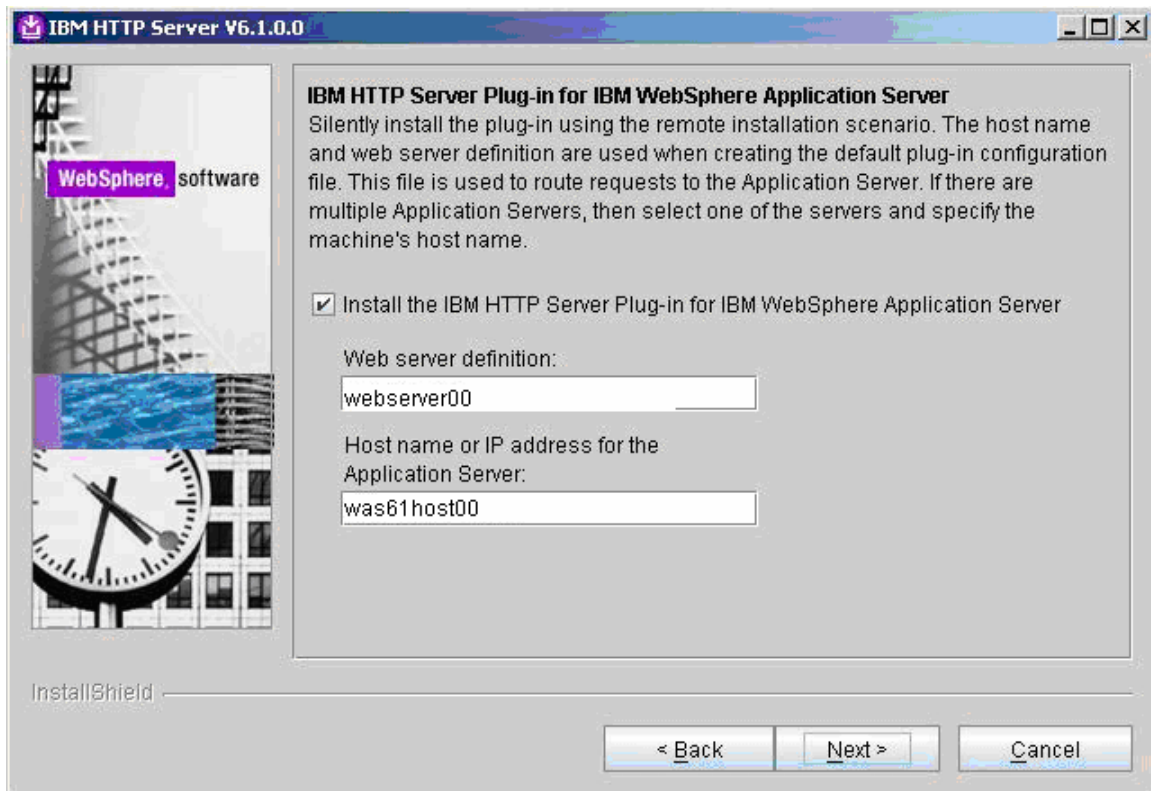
IBM HTTP Server V6.1.0.0

WebSphere. software

IBM HTTP Server Plug-in for IBM WebSphere Application Server
Silently install the plug-in using the remote installation scenario. The host name and web server definition are used when creating the default plug-in configuration file. This file is used to route requests to the Application Server. If there are multiple Application Servers, then select one of the servers and specify the machine's host name.

☑ Install the IBM HTTP Server Plug-in for IBM WebSphere Application Server

Web server definition:
webserver00

Host name or IP address for the Application Server:
was61host00

InstallShield

< Back
Next >
Cancel